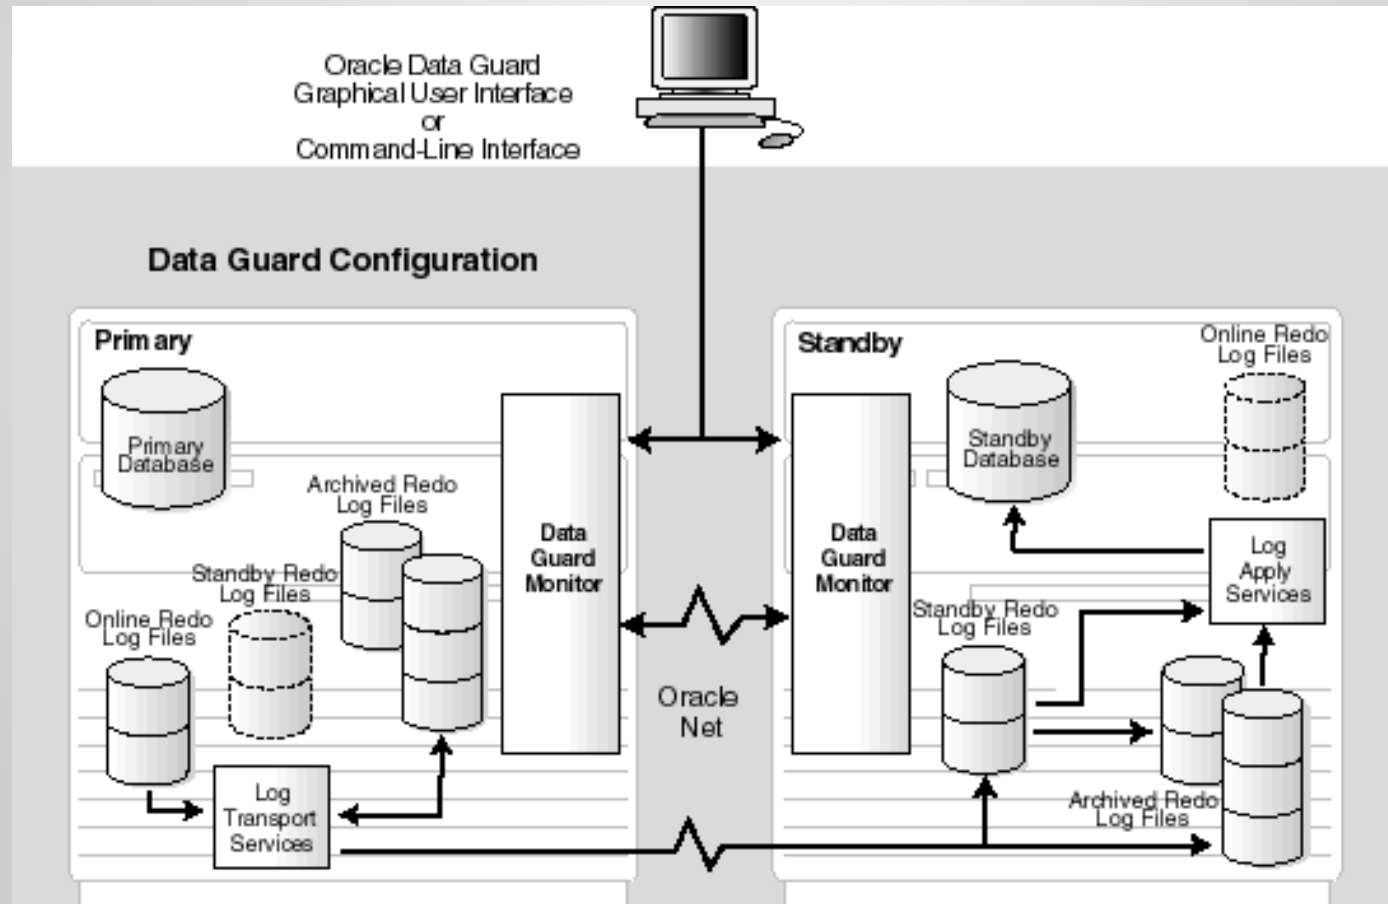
Oracle Data Guard
Graphical User Interface
or
Command-Line Interface

Data Guard Configuration

Primary

Primary Database

Archived Redo Log Files

Standby Redo Log Files

Online Redo Log Files

Data Guard Monitor

Log Transport Services

Oracle Net

Standby

Online Redo Log Files

Standby Database

Data Guard Monitor

Log Apply Services

Standby Redo Log Files

Archived Redo Log Files